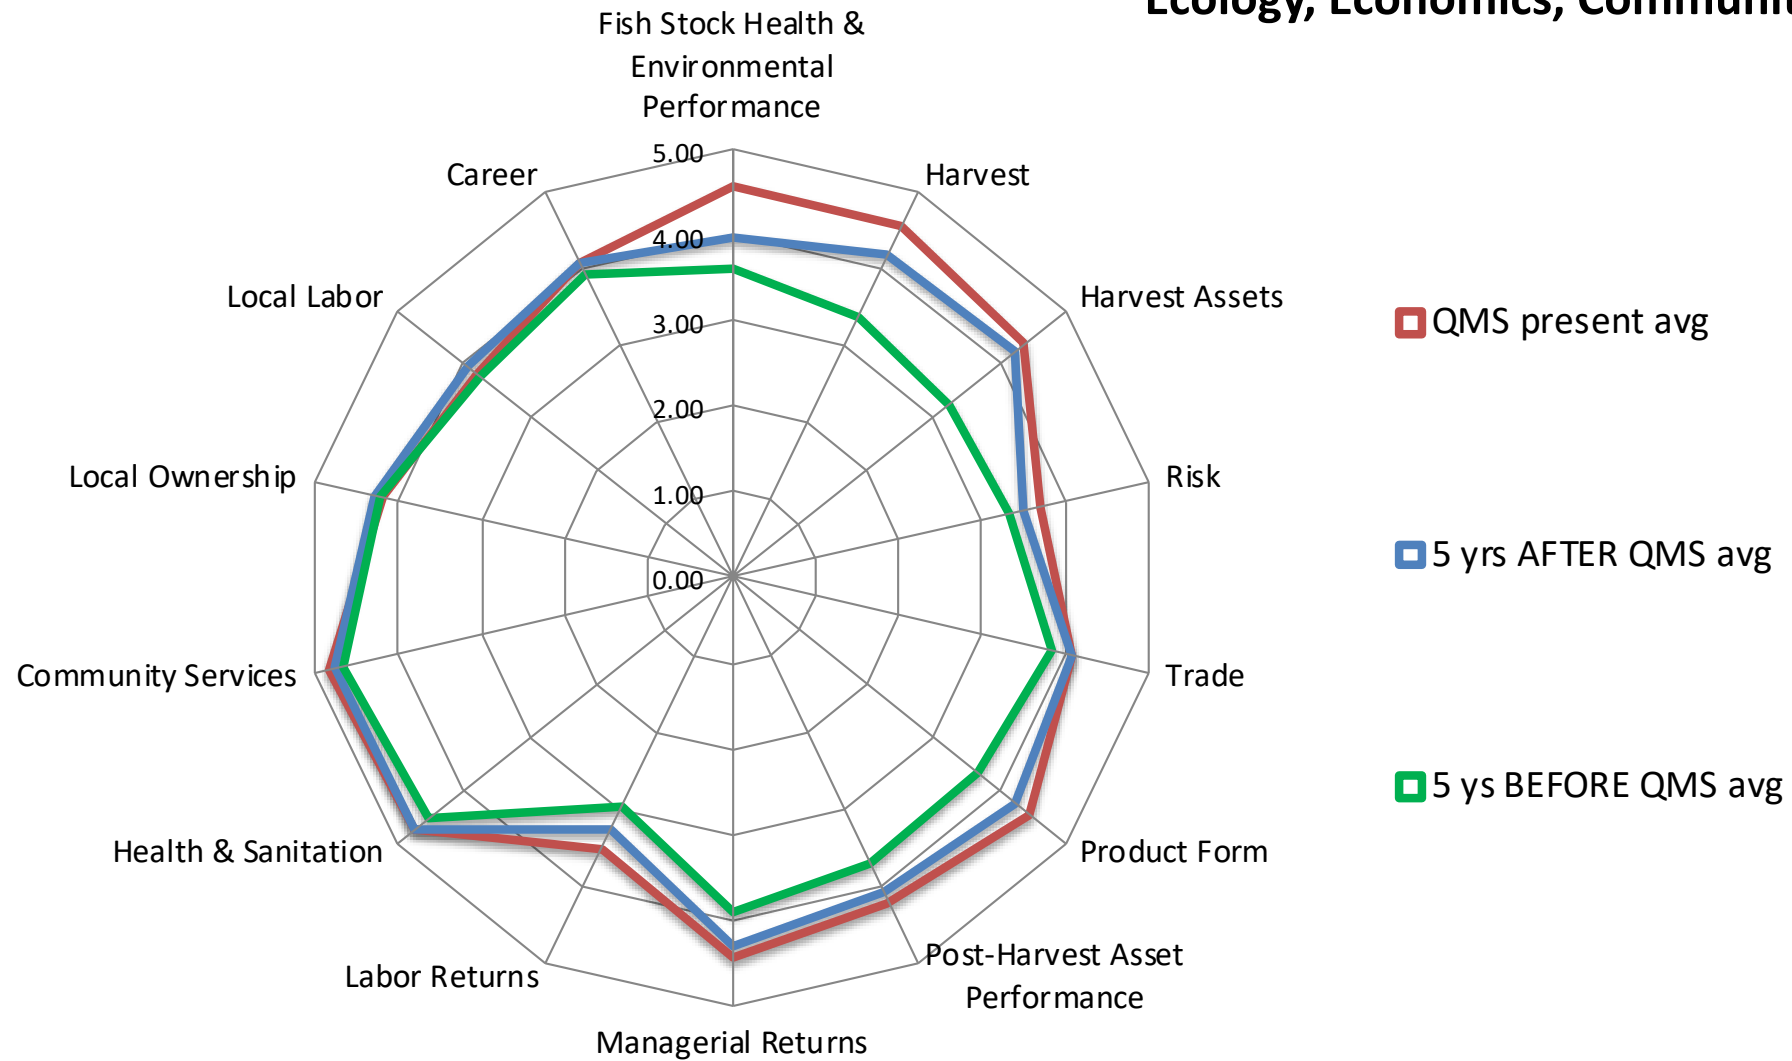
Ecology, Economics, Communi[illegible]

Fish Stock Health & Environmental Performance

5.00
4.00
3.00
2.00
1.00
0.00

Harvest
Harvest Assets
Risk
Trade
Product Form
Post-Harvest Asset Performance
Managerial Returns
Labor Returns
Health & Sanitation
Community Services
Local Ownership
Local Labor
Career

QMS present avg
5 yrs AFTER QMS avg
5 ys BEFORE QMS avg